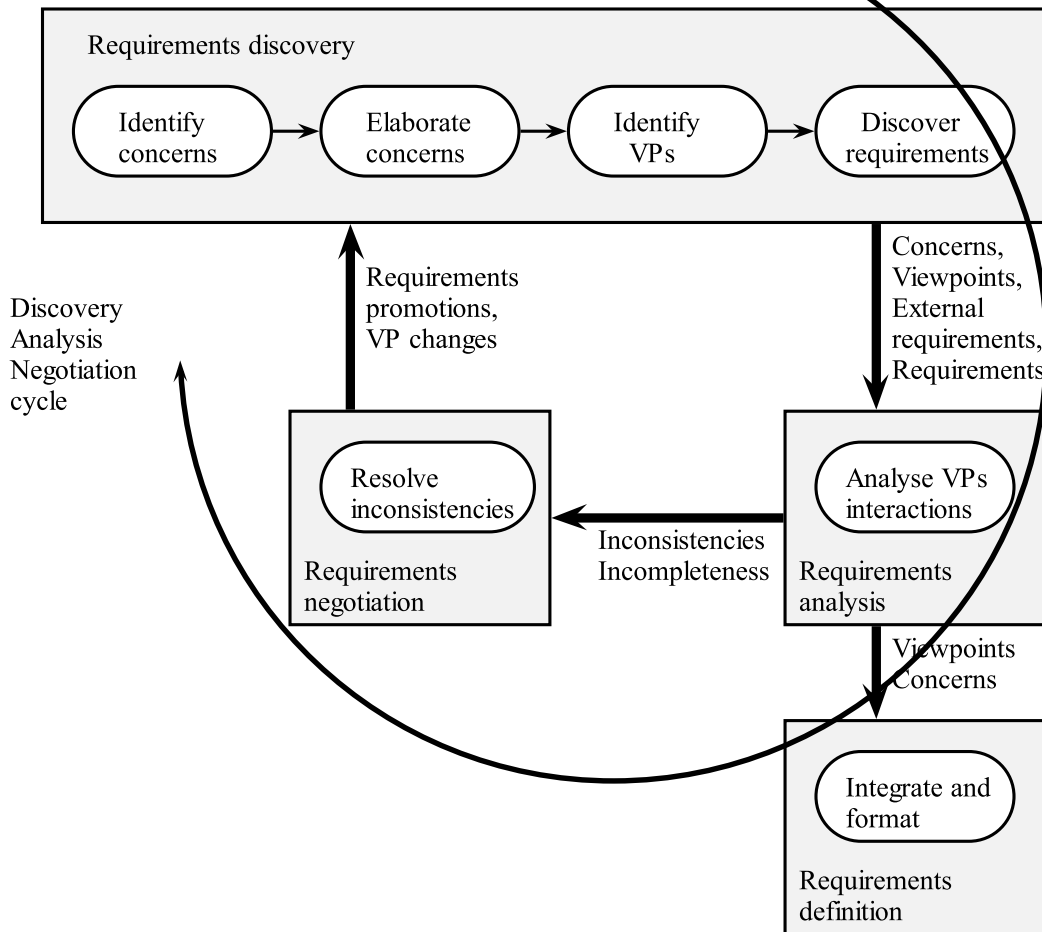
Requirements discovery

Identify concerns

Elaborate concerns

Identify VPs

Discover requirements

Concerns, Viewpoints, External requirements, Requirements

Requirements promotions, VP changes

Discovery Analysis Negotiation cycle

Resolve inconsistencies

Requirements negotiation

Inconsistencies Incompleteness

Analyse VPs interactions

Requirements analysis

Viewpoints Concerns

Integrate and format

Requirements definition